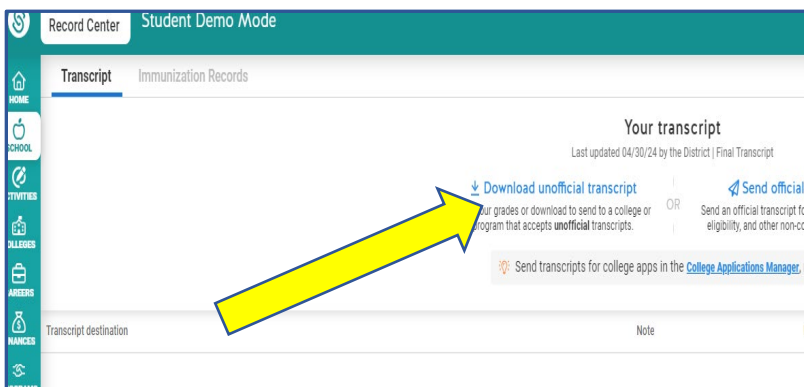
Record Center Student Demo Mode

HOME
SCHOOL
TIVITIES
OLLEGES
AREERS
NANCES

Transcript Immunization Records

Your transcript
Last updated 04/30/24 by the District | Final Transcript

Download unofficial transcript
our grades or download to send to a college or rogram that accepts **unofficial** transcripts.

OR

Send official
Send an official transcript fo eligibility, and other non-co

Send transcripts for college apps in the College Applications Manager,

Transcript destination Note